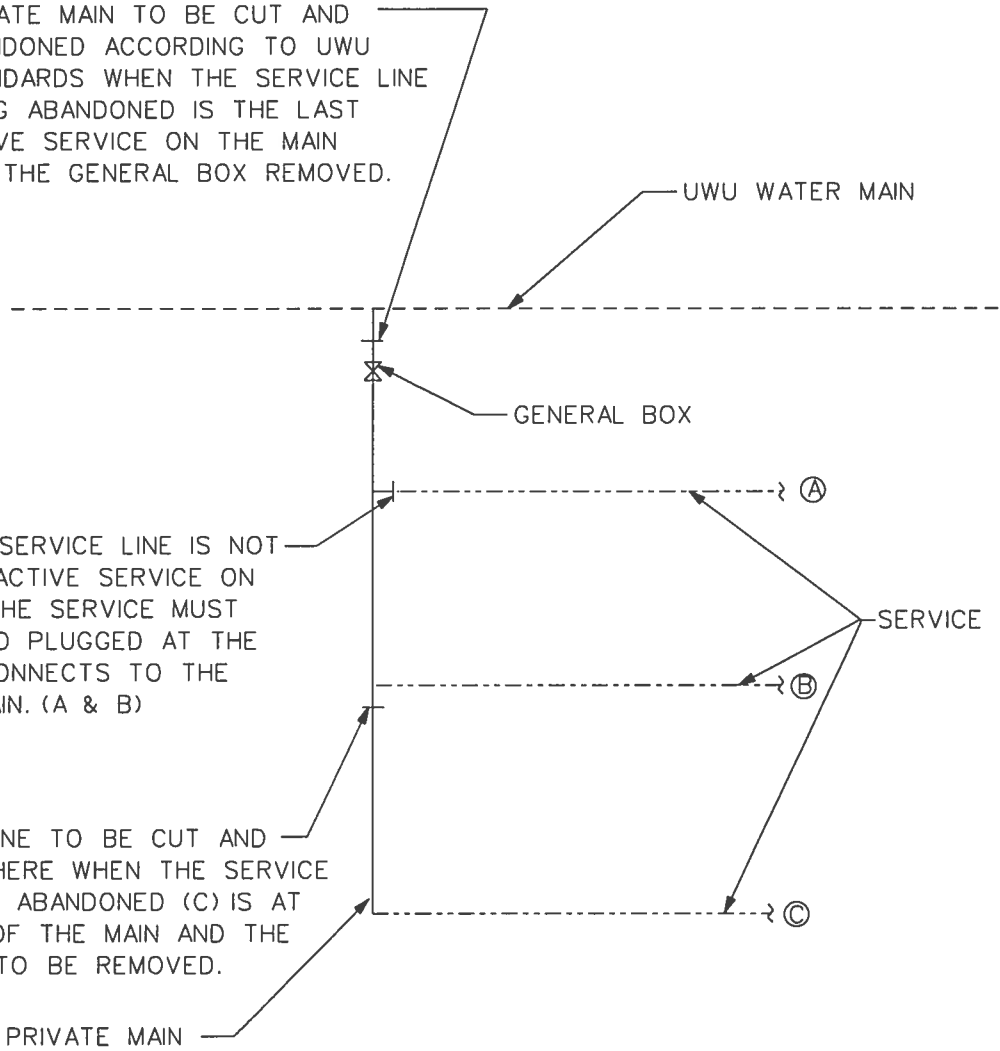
ATE MAIN TO BE CUT AND
DONED ACCORDING TO UWU
NDARDS WHEN THE SERVICE LINE
G ABANDONED IS THE LAST
VE SERVICE ON THE MAIN
THE GENERAL BOX REMOVED.

UWU WATER MAIN

GENERAL BOX

Ⓐ

SERVICE LINE IS NOT
ACTIVE SERVICE ON
HE SERVICE MUST
D PLUGGED AT THE
ONNECTS TO THE
IN. (A & B)

SERVICE

Ⓑ

NE TO BE CUT AND
HERE WHEN THE SERVICE
ABANDONED (C) IS AT
OF THE MAIN AND THE
TO BE REMOVED.

Ⓒ

PRIVATE MAIN